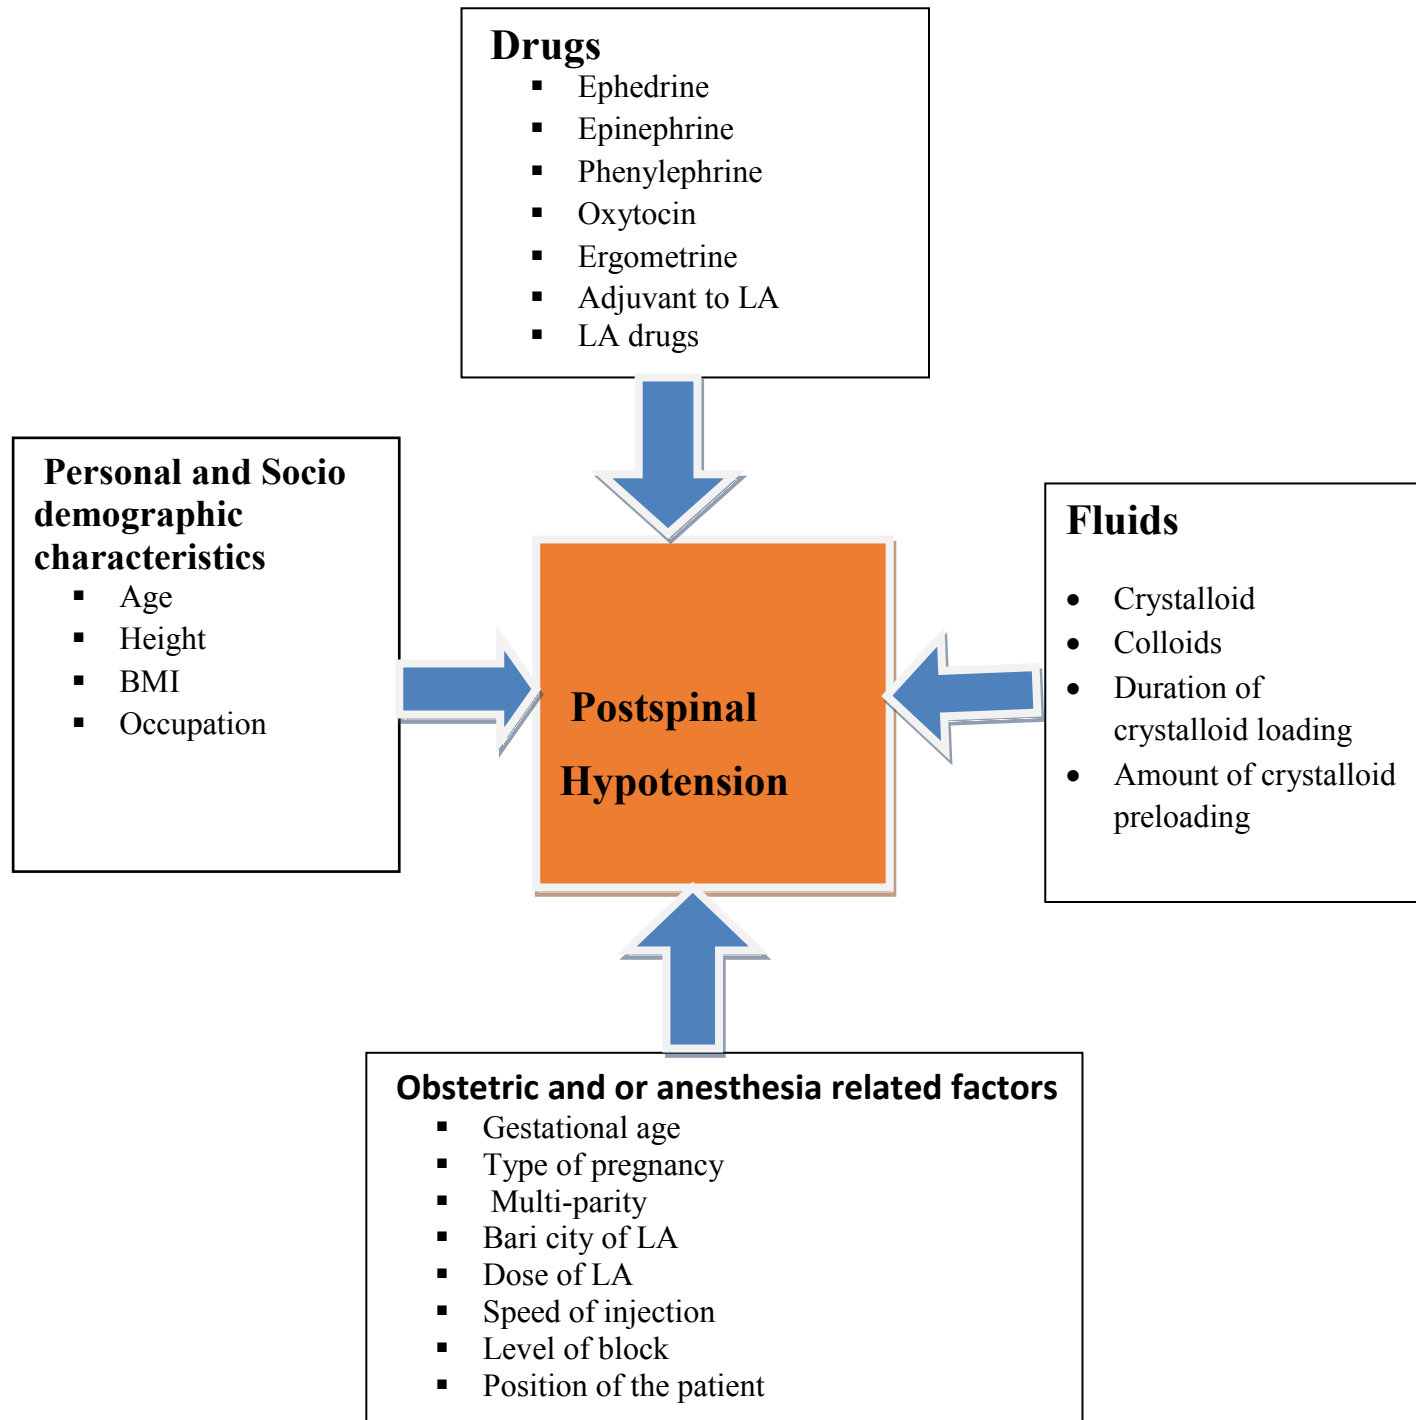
Drugs
- Ephedrine
- Epinephrine
- Phenylephrine
- Oxytocin
- Ergometrine
- Adjuvant to LA
- LA drugs

Personal and Socio demographic characteristics
- Age
- Height
- BMI
- Occupation

Postspinal Hypotension

Fluids
- Crystalloid
- Colloids
- Duration of crystalloid loading
- Amount of crystalloid preloading

Obstetric and or anesthesia related factors
- Gestational age
- Type of pregnancy
- Multi-parity
- Bari city of LA
- Dose of LA
- Speed of injection
- Level of block
- Position of the patient